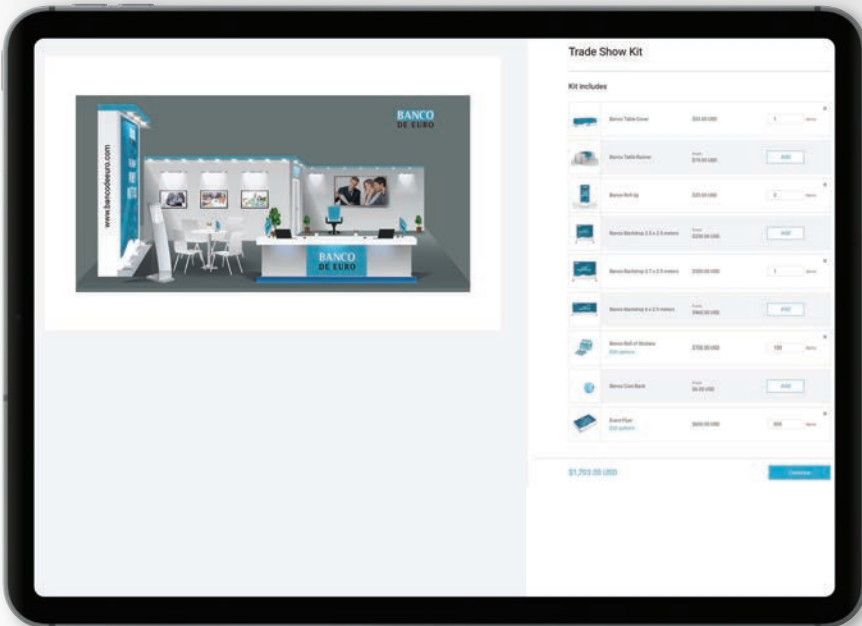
BANCO DE EURO

www.bancodeeuro.com

BANCO DE EURO

Trade Show Kit

Kit includes

| | | | |
|---|---|---|---|
| Banco Table Cover | $55.00 USD | 1 | items |
| Banco Table Runner | From $19.00 USD | ADD | |
| Banco Roll Up | $25.00 USD | 2 | items |
| Banco Backdrop 2.5 x 2.5 meters | From $250.00 USD | ADD | |
| Banco Backdrop 2.7 x 2.5 meters | $300.00 USD | 1 | items |
| Banco Backdrop 4 x 2.5 meters | From $460.00 USD | ADD | |
| Banco Roll of Stickers Edit options | $150.00 USD | 100 | items |
| Banco Coin Bank | From $4.00 USD | ADD | |
| Event Flyer Edit options | $600.00 USD | 300 | items |

$1,703.00 USD

Continue